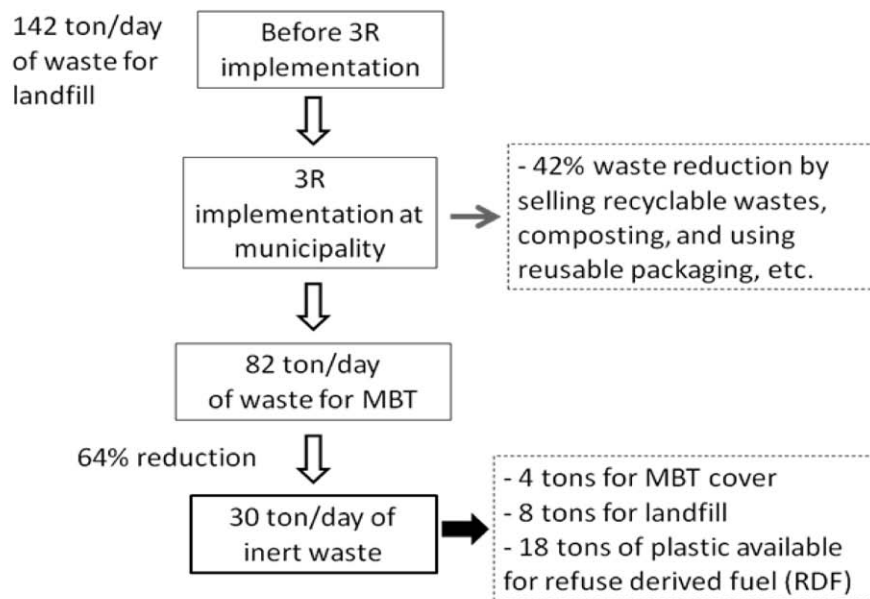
142 ton/day of waste for landfill

Before 3R implementation

3R implementation at municipality

- 42% waste reduction by selling recyclable wastes, composting, and using reusable packaging, etc.

82 ton/day of waste for MBT

64% reduction

30 ton/day of inert waste

- 4 tons for MBT cover
- 8 tons for landfill
- 18 tons of plastic available for refuse derived fuel (RDF)